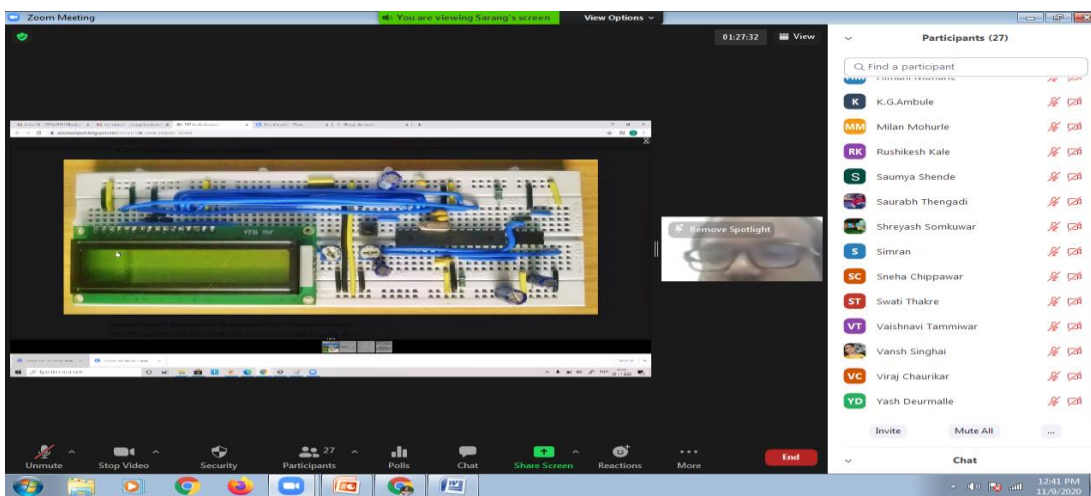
Zoom Meeting

You are viewing Sarang's screen

View Options

01:27:32

View

Participants (27)

Find a participant

Himani Mohurle

K.G.Ambule

Milan Mohurle

Rushikesh Kale

Saumya Shende

Saurabh Thengadi

Shreyash Somkuwar

Simran

Sneha Chippawar

Swati Thakre

Vaishnavi Tammiwar

Vansh Singhai

Viraj Chaurikar

Yash Deurmalle

Invite

Mute All

...

Chat

Remove Spotlight

Unmute

Stop Video

Security

27

Participants

Polls

Chat

Share Screen

Reactions

More

End

12:41 PM
11/9/2020